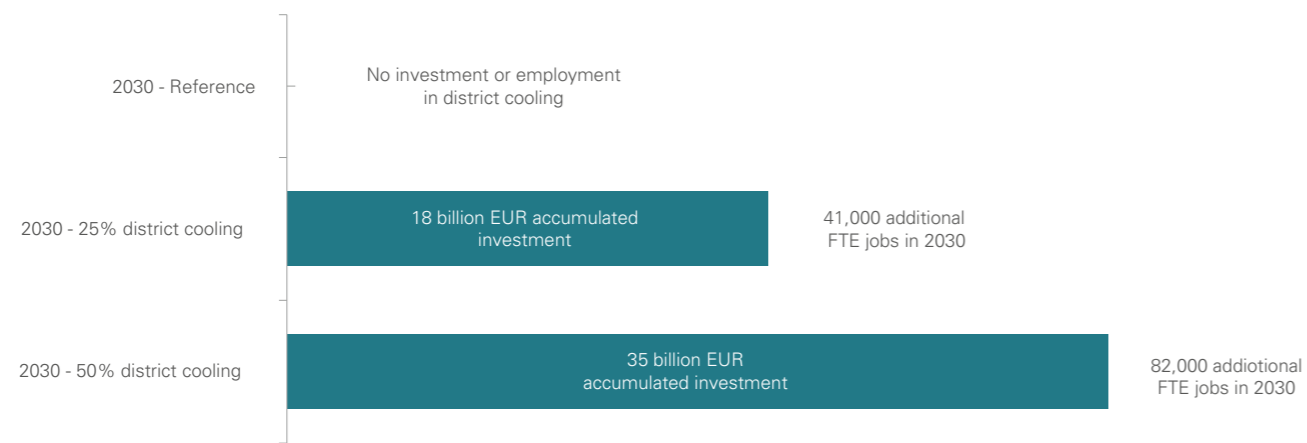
2030 - Reference

No investment or employment in district cooling

2030 - 25% district cooling

18 billion EUR accumulated investment

41,000 additional FTE jobs in 2030

2030 - 50% district cooling

35 billion EUR accumulated investment

82,000 addiotional FTE jobs in 2030